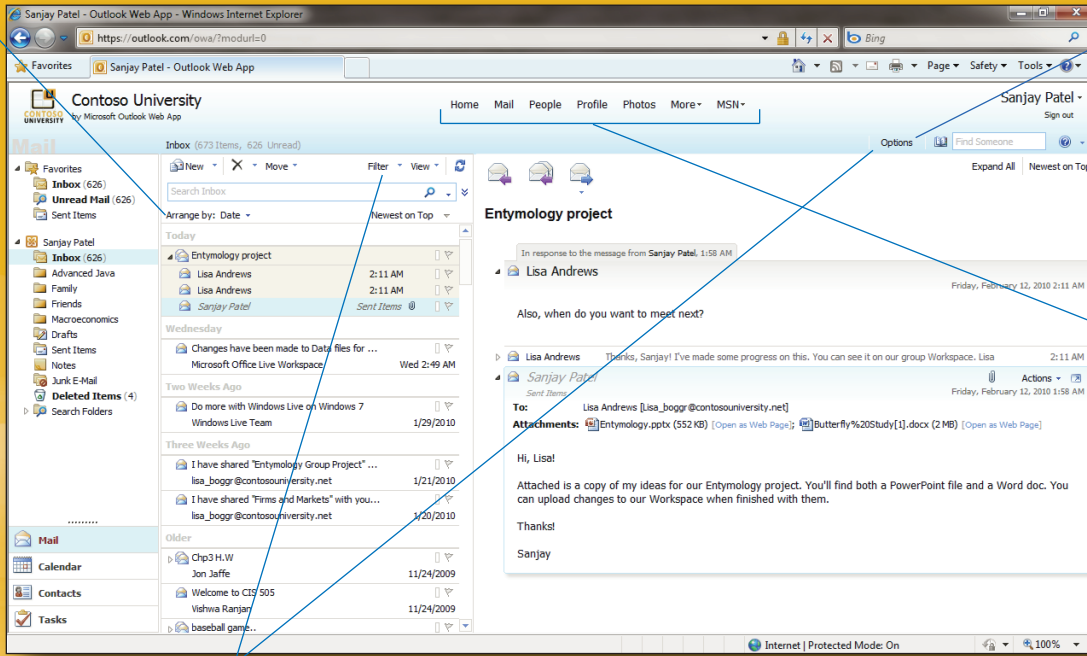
Sanjay Patel - Outlook Web App - Windows Internet Explorer

https://outlook.com/owa/?modurl=0

Bing

Favorites

Sanjay Patel - Outlook Web App

Page ▾ Safety ▾ Tools ▾

Contoso University
by Microsoft Outlook Web App

Home Mail People Profile Photos More MSN

Sanjay Patel
Sign out

Mail

Inbox (673 Items, 626 Unread)

Options

Find Someone

Favorites
Inbox (626)
Unread Mail (626)
Sent Items

Sanjay Patel
Inbox (626)
Advanced Java
Family
Friends
Macroeconomics
Drafts
Sent Items
Notes
Junk E-Mail
Deleted Items (4)
Search Folders

Mail
Calendar
Contacts
Tasks

New ▾ Move ▾ Filter ▾ View ▾

Search Inbox

Arrange by: Date ▾ Newest on Top

Today
Entymology project
Lisa Andrews 2:11 AM
Lisa Andrews 2:11 AM
Sanjay Patel Sent Items

Wednesday
Changes have been made to Data files for ...
Microsoft Office Live Workspace Wed 2:49 AM

Two Weeks Ago
Do more with Windows Live on Windows 7
Windows Live Team 1/29/2010

Three Weeks Ago
I have shared "Entymology Group Project" ...
lisa_boggr@contosouniversity.net 1/21/2010
I have shared "Firms and Markets" with you...
lisa_boggr@contosouniversity.net 1/20/2010

Older
Chp3 H.W
Jon Jaffe 11/24/2009
Welcome to CIS 505
Vishwa Ranjan 11/24/2009
baseball game...

Expand All Newest on Top

Entymology project

In response to the message from Sanjay Patel, 1:58 AM

Lisa Andrews
Friday, February 12, 2010 2:11 AM

Also, when do you want to meet next?

Lisa Andrews Thanks, Sanjay! I've made some progress on this. You can see it on our group Workspace. Lisa 2:11 AM

Sanjay Patel
Sent Items
Actions ▾
Friday, February 12, 2010 1:58 AM

To: Lisa Andrews [Lisa_boggr@contosouniversity.net]
Attachments: Entymology.pptx (552 KB) [Open as Web Page]; Butterfly%20Study[1].docx (2 MB) [Open as Web Page]

Hi, Lisa!

Attached is a copy of my ideas for our Entymology project. You'll find both a PowerPoint file and a Word doc. You can upload changes to our Workspace when finished with them.

Thanks!

Sanjay

Internet | Protected Mode: On 100%